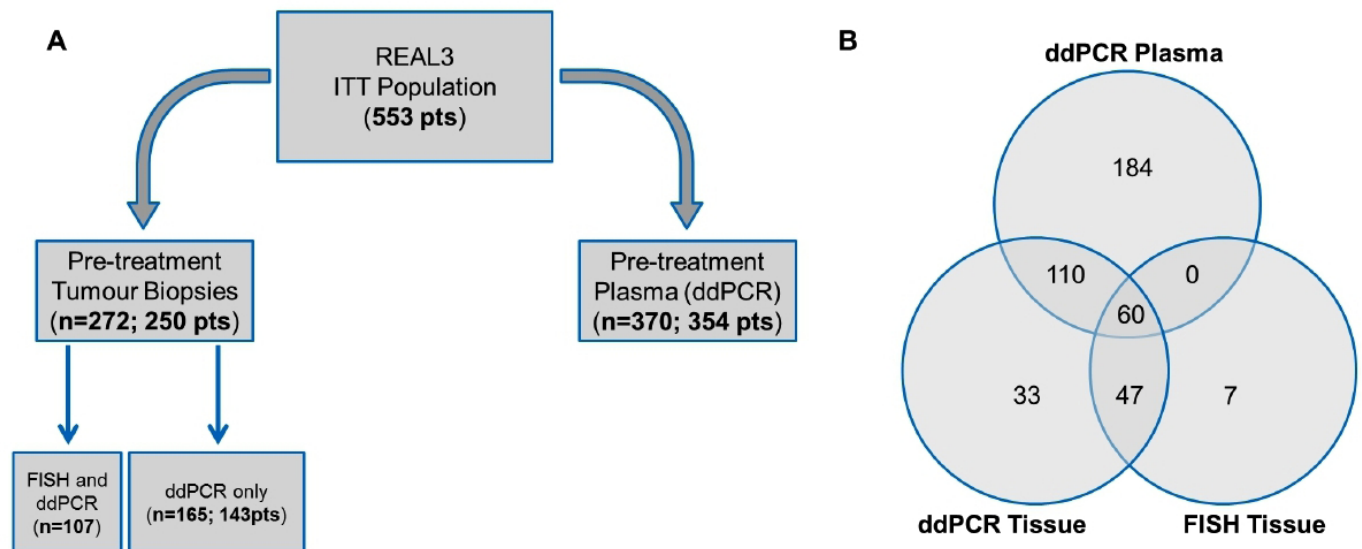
A

REAL3
ITT Population
(553 pts)

Pre-treatment
Tumour Biopsies
(n=272; 250 pts)

Pre-treatment
Plasma (ddPCR)
(n=370; 354 pts)

FISH and ddPCR
(n=107)

ddPCR only
(n=165; 143pts)

B

ddPCR Plasma

184

110

0

60

33

47

7

ddPCR Tissue

FISH Tissue